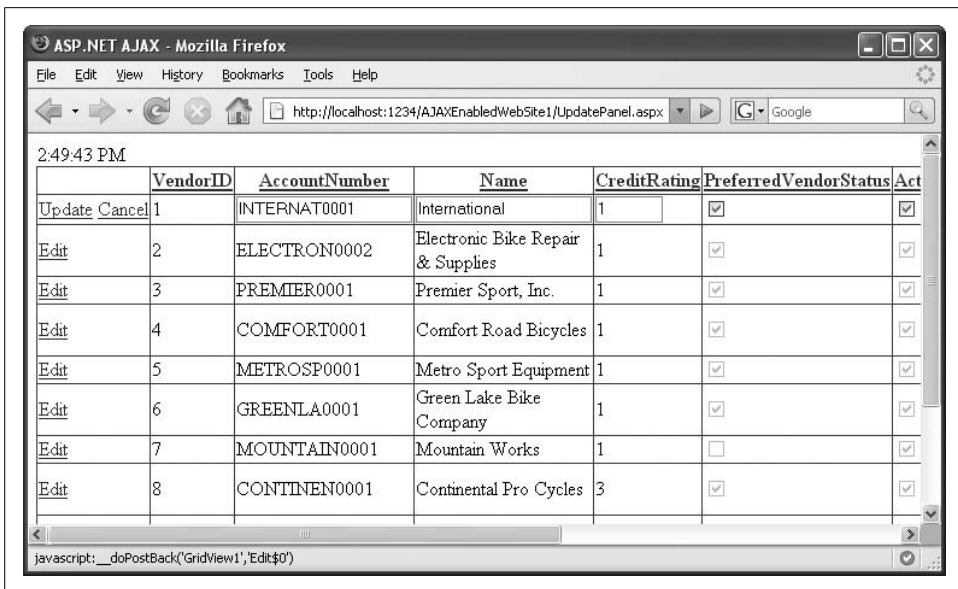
ASP.NET AJAX - Mozilla Firefox

File Edit View History Bookmarks Tools Help

http://localhost:1234/AJAXEnabledWebSite1/UpdatePanel.aspx

Google

2:49:43 PM

| | VendorID | AccountNumber | Name | CreditRating | PreferredVendorStatus | Act |
|---|---|---|---|---|---|---|
| Update Cancel | 1 | INTERNAT0001 | International | 1 | ☑ | ☑ |
| Edit | 2 | ELECTRON0002 | Electronic Bike Repair & Supplies | 1 | ☑ | ☑ |
| Edit | 3 | PREMIER0001 | Premier Sport, Inc. | 1 | ☑ | ☑ |
| Edit | 4 | COMFORT0001 | Comfort Road Bicycles | 1 | ☑ | ☑ |
| Edit | 5 | METROSP0001 | Metro Sport Equipment | 1 | ☑ | ☑ |
| Edit | 6 | GREENLA0001 | Green Lake Bike Company | 1 | ☑ | ☑ |
| Edit | 7 | MOUNTAIN0001 | Mountain Works | 1 | ☐ | ☑ |
| Edit | 8 | CONTINEN0001 | Continental Pro Cycles | 3 | ☑ | ☑ |

javascript:__doPostBack('GridView1','Edit$0')